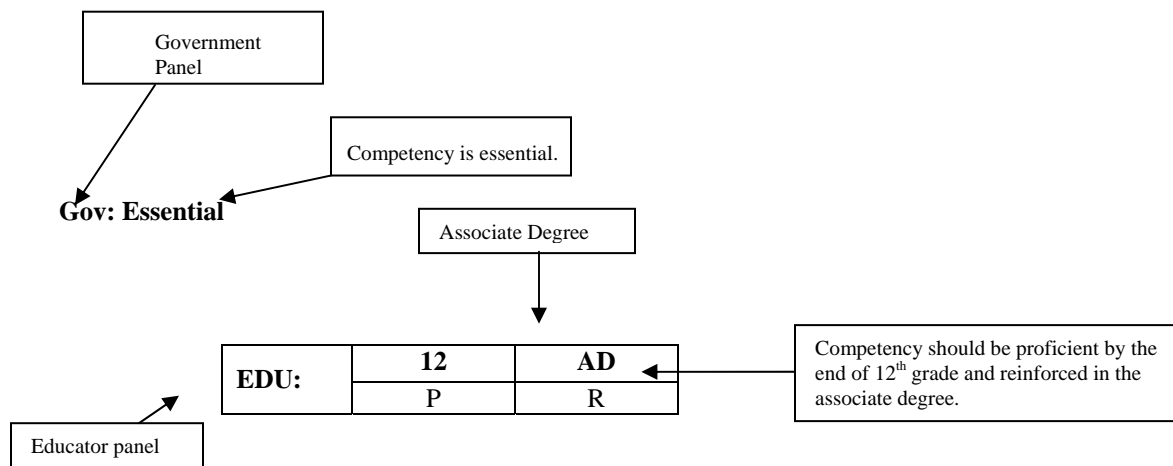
Government Panel

Competency is essential.

**Gov: Essential**

Associate Degree

| EDU: | 12 | AD |
|---|---|---|
| | P | R |

Competency should be proficient by the end of $12^{th}$ grade and reinforced in the associate degree.

Educator panel